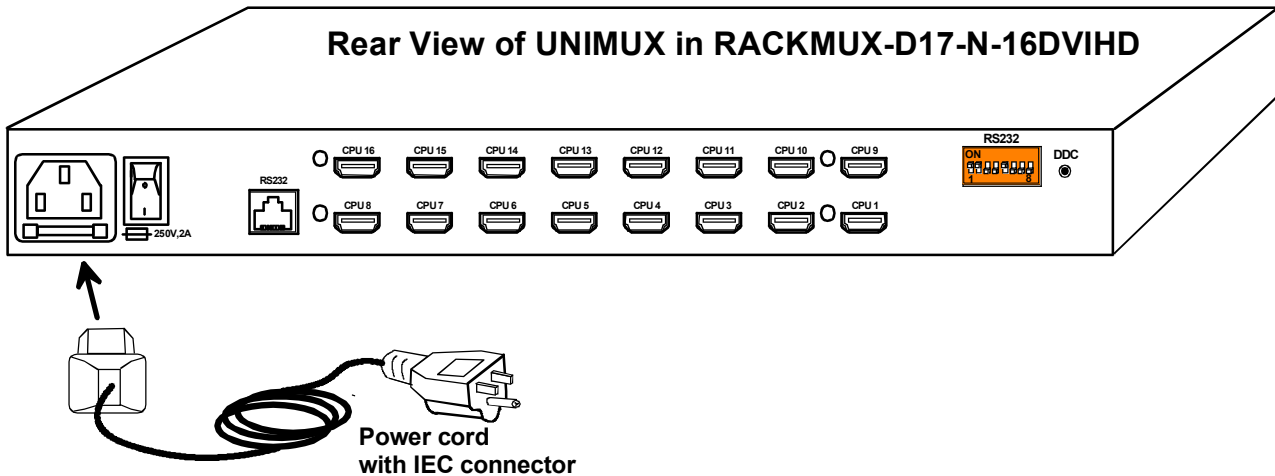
Rear View of UNIMUX in RACKMUX-D17-N-16DVIHD

250V,2A

RS232

CPU 16
CPU 15
CPU 14
CPU 13
CPU 12
CPU 11
CPU 10
CPU 9

CPU 8
CPU 7
CPU 6
CPU 5
CPU 4
CPU 3
CPU 2
CPU 1

RS232
ON
1
8

DDC

Power cord with IEC connector